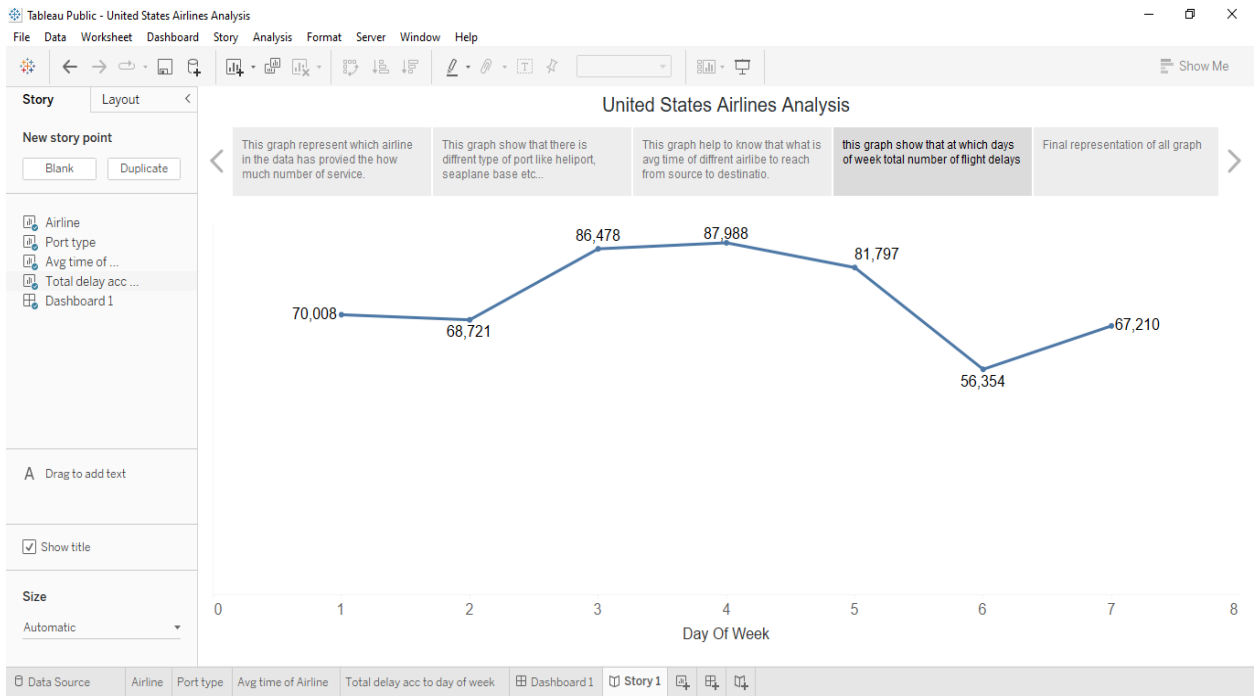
Tableau Public - United States Airlines Analysis

File Data Worksheet Dashboard Story Analysis Format Server Window Help

Show Me

Story Layout

New story point

Blank Duplicate

Airline
Port type
Avg time of ...
Total delay acc ...
Dashboard 1

A Drag to add text

Show title

Size

Automatic

United States Airlines Analysis

This graph represent which airline in the data has provied the how much number of service.

This graph show that there is diffrent type of port like heliport, seaplane base etc...

This graph help to know that what is avg time of diffrent airlibe to reach from source to destinatio.

this graph show that at which days of week total number of flight delays

Final representation of all graph

70,008
68,721
86,478
87,988
81,797
56,354
67,210

0 1 2 3 4 5 6 7 8

Day Of Week

Data Source | Airline | Port type | Avg time of Airline | Total delay acc to day of week | Dashboard 1 | Story 1